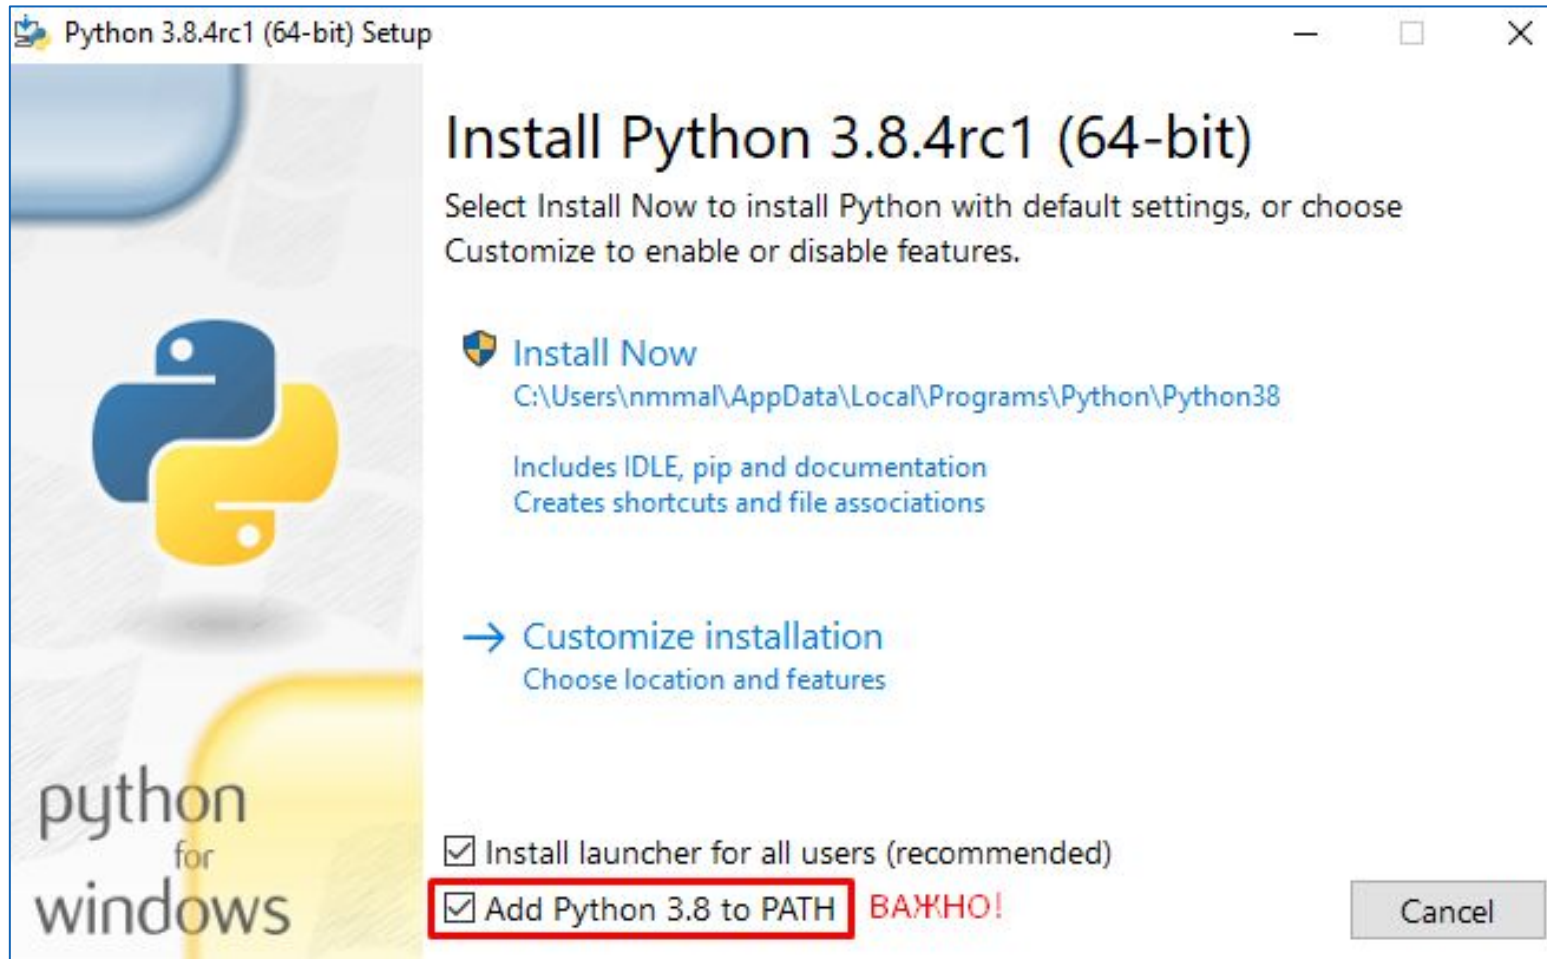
Python 3.8.4rc1 (64-bit) Setup

Install Python 3.8.4rc1 (64-bit)

Select Install Now to install Python with default settings, or choose Customize to enable or disable features.

Install Now
C:\Users\nmmal\AppData\Local\Programs\Python\Python38

Includes IDLE, pip and documentation
Creates shortcuts and file associations

→ Customize installation
Choose location and features

python
for
windows

Install launcher for all users (recommended)

Add Python 3.8 to PATH

ВАЖНО!

Cancel